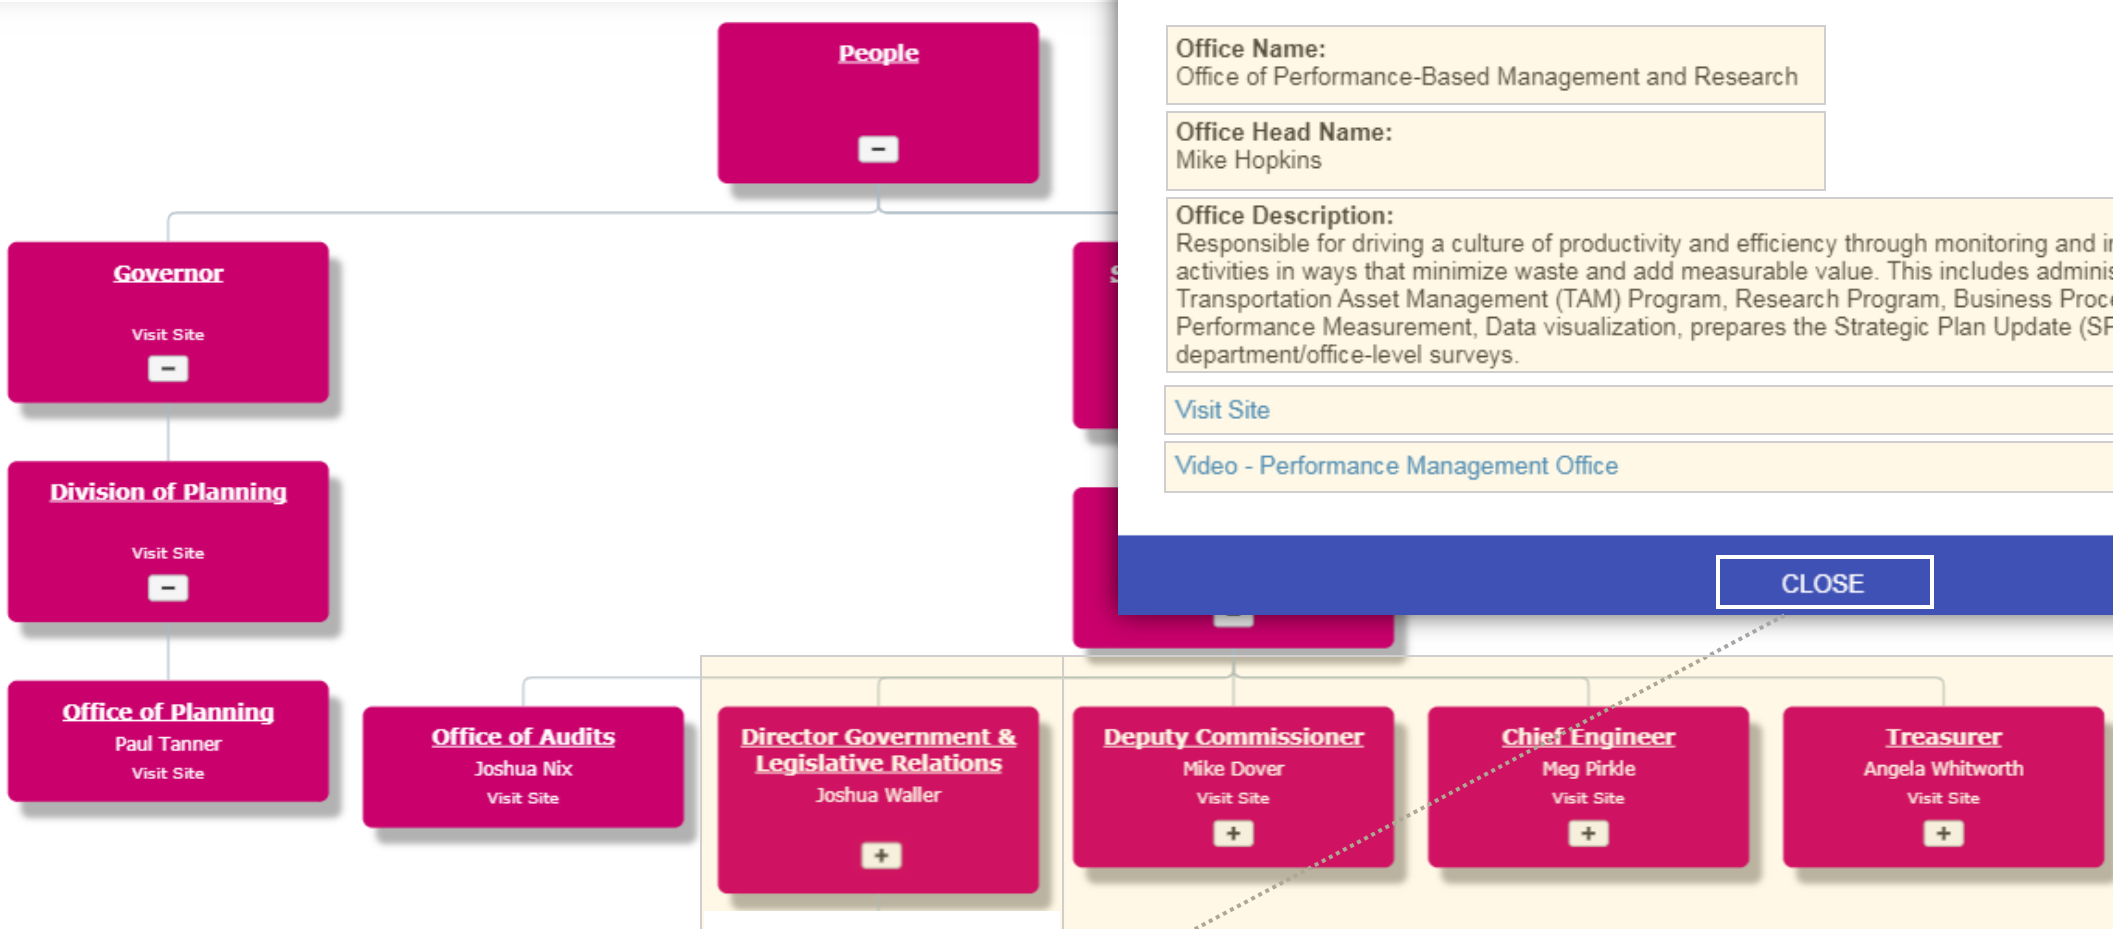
People

−

Governor

Visit Site

−

Division of Planning

Visit Site

−

Office of Planning

Paul Tanner

Visit Site

Office of Audits

Joshua Nix

Visit Site

Director Government & Legislative Relations

Joshua Waller

+

Deputy Commissioner

Mike Dover

Visit Site

+

Chief Engineer

Meg Pirkle

Visit Site

+

Treasurer

Angela Whitworth

Visit Site

+

Office Name:
Office of Performance-Based Management and Research

Office Head Name:
Mike Hopkins

Office Description:
Responsible for driving a culture of productivity and efficiency through monitoring and i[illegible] activities in ways that minimize waste and add measurable value. This includes adminis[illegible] Transportation Asset Management (TAM) Program, Research Program, Business Proc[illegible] Performance Measurement, Data visualization, prepares the Strategic Plan Update (SF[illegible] department/office-level surveys.

Visit Site

Video - Performance Management Office

CLOSE